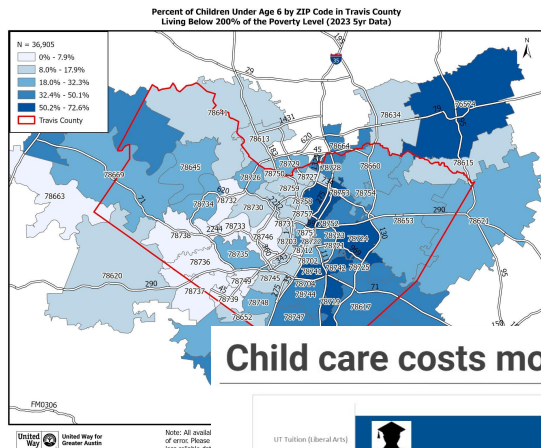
Percent of Children Under Age 6 by ZIP Code in Travis County
Living Below 200% of the Poverty Level (2023 5yr Data)

N = 36,905
0% - 7.9%
8.0% - 17.9%
18.0% - 32.3%
32.4% - 50.1%
50.2% - 72.6%
Travis County

N

78641
78613
78634
78653
78669
78645
78729
78726
78750
78727
78728
78660
78664
78615
78663
78732
78734
78730
78759
78758
78754
78653
78621
78733
78746
78738
78735
78731
78757
78752
78723
78724
78703
78756
78751
78722
78702
78721
78701
78725
78620
78736
78737
78739
78745
78748
78652
78741
78744
78617
78747
290
71
620
2244
45
130
290
71
183
35
360
1431
45
79
95
150

FM0306

United Way United Way for Greater Austin

Note: All avail of error. Please

Child care costs mo

UT Tuition (Liberal Arts)